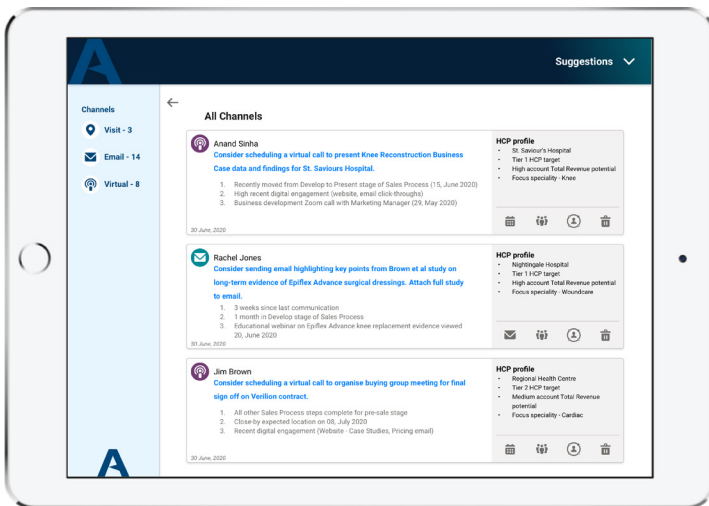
Suggestions

Channels

Visit - 3

Email - 14

Virtual - 8

All Channels

Anand Sinha

Consider scheduling a virtual call to present Knee Reconstruction Business Case data and findings for St. Saviours Hospital.

1. Recently moved from Develop to Present stage of Sales Process (15, June 2020)
2. High recent digital engagement (website, email click-throughs)
3. Business development Zoom call with Marketing Manager (29, May 2020)

30 June, 2020

HCP profile
- St. Saviour's Hospital
- Tier 1 HCP target
- High account Total Revenue potential
- Focus speciality - Knee

Rachel Jones

Consider sending email highlighting key points from Brown et al study on long-term evidence of Epiflex Advance surgical dressings. Attach full study to email.

1. 3 weeks since last communication
2. 1 month in Develop stage of Sales Process
3. Educational webinar on Epiflex Advance knee replacement evidence viewed 20, June 2020

30 June, 2020

HCP profile
- Nightingale Hospital
- Tier 1 HCP target
- High account Total Revenue potential
- Focus speciality - Woundcare

Jim Brown

Consider scheduling a virtual call to organise buying group meeting for final sign off on Verilion contract.

1. All other Sales Process steps complete for pre-sale stage
2. Close-by expected location on 08, July 2020
3. Recent digital engagement (Website - Case Studies, Pricing email)

30 June, 2020

HCP profile
- Regional Health Centre
- Tier 2 HCP target
- Medium account Total Revenue potential
- Focus speciality - Cardiac